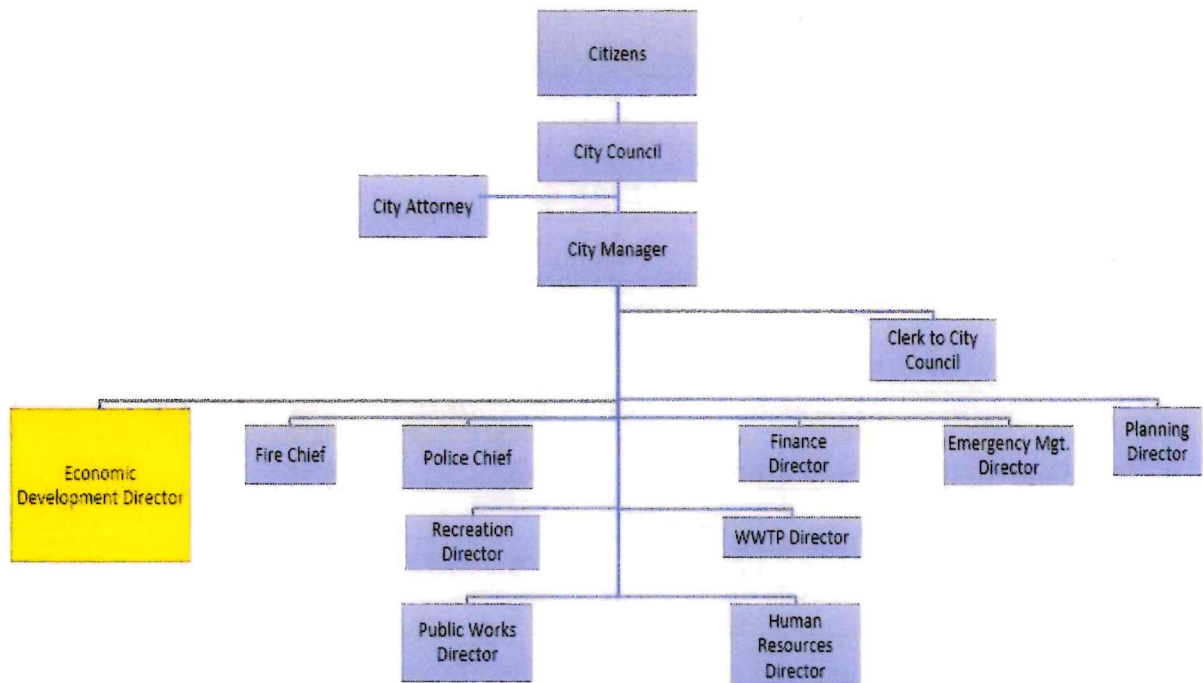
Citizens

City Council

City Attorney

City Manager

Clerk to City Council

Economic Development Director

Fire Chief

Police Chief

Finance Director

Emergency Mgt. Director

Planning Director

Recreation Director

WWTP Director

Public Works Director

Human Resources Director